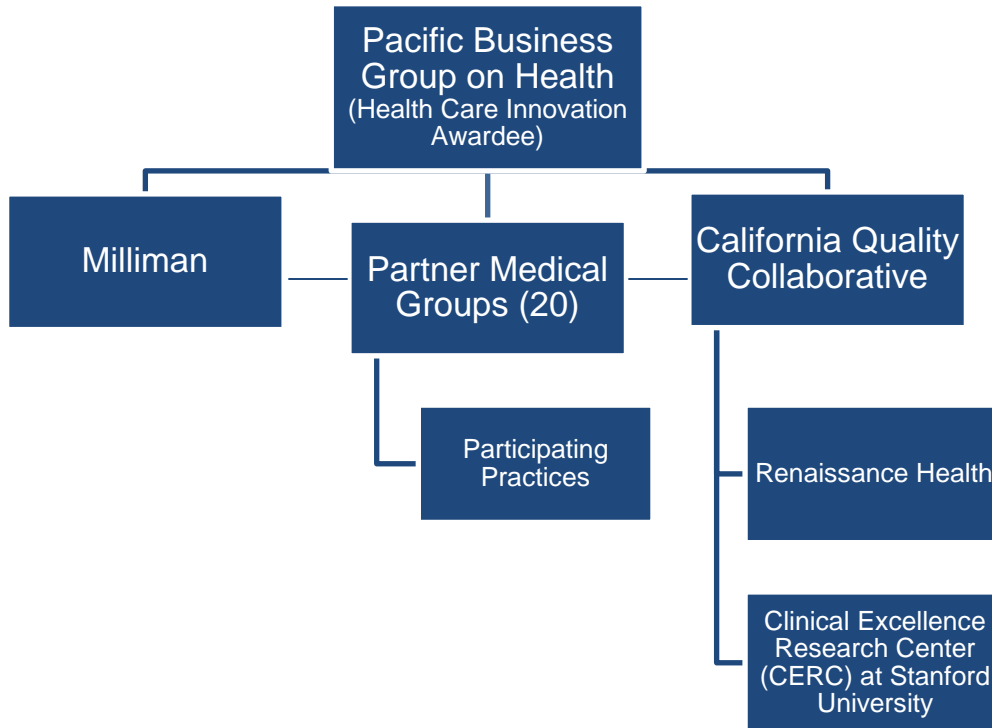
Pacific Business Group on Health
(Health Care Innovation Awardee)

Milliman

Partner Medical Groups (20)

California Quality Collaborative

Participating Practices

Renaissance Health

Clinical Excellence Research Center (CERC) at Stanford University